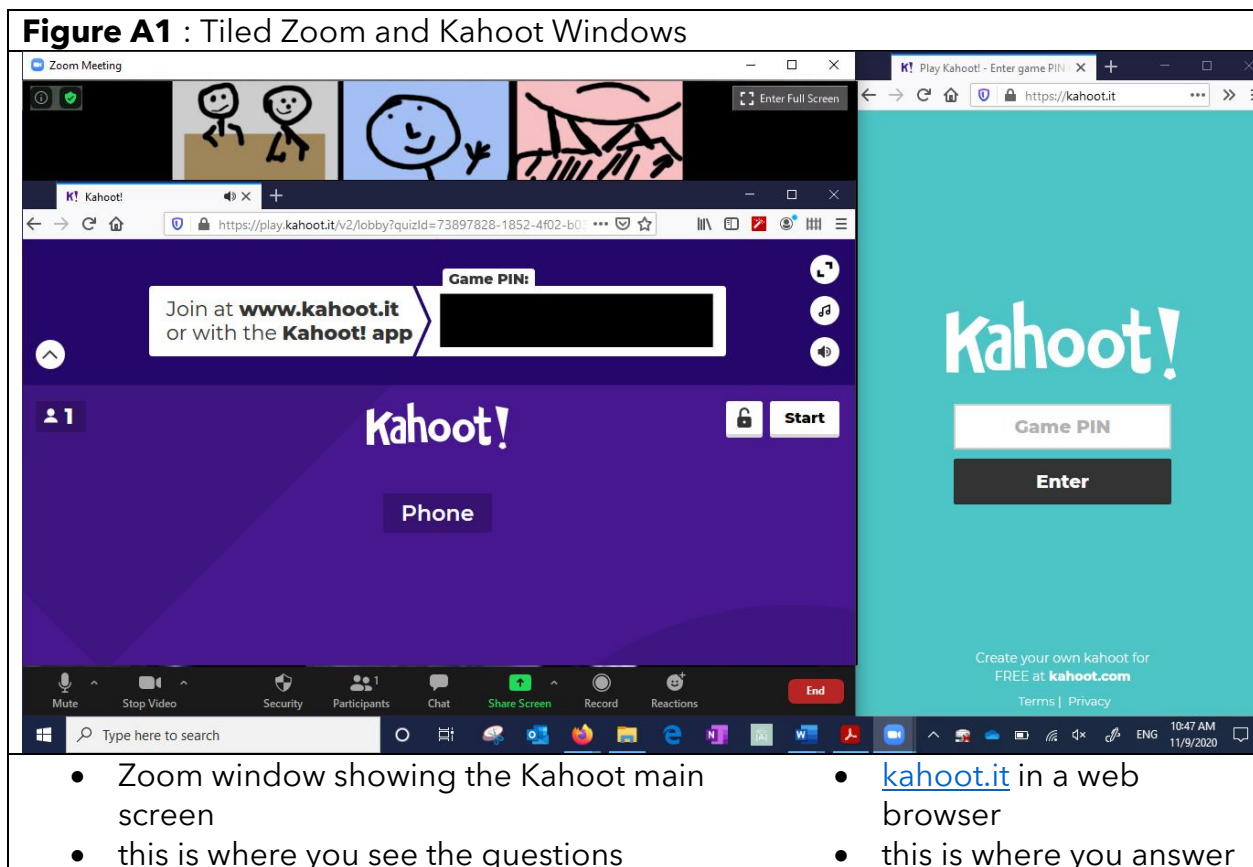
**Figure A1** : Tiled Zoom and Kahoot Windows

Zoom Meeting

Enter Full Screen

Kahoot!

https://play.kahoot.it/v2/lobby?quizId=73897828-1852-4f02-b0

Game PIN:

Join at **www.kahoot.it** or with the **Kahoot! app**

1

Kahoot!

Start

Phone

Mute Stop Video Security Participants Chat Share Screen Record Reactions

End

Type here to search

ENG 10:47 AM 11/9/2020

Play Kahoot! - Enter game PIN

https://kahoot.it

Kahoot!

Game PIN

Enter

Create your own kahoot for FREE at **kahoot.com**

Terms | Privacy

- Zoom window showing the Kahoot main screen
- this is where you see the questions

- kahoot.it in a web browser
- this is where you answer